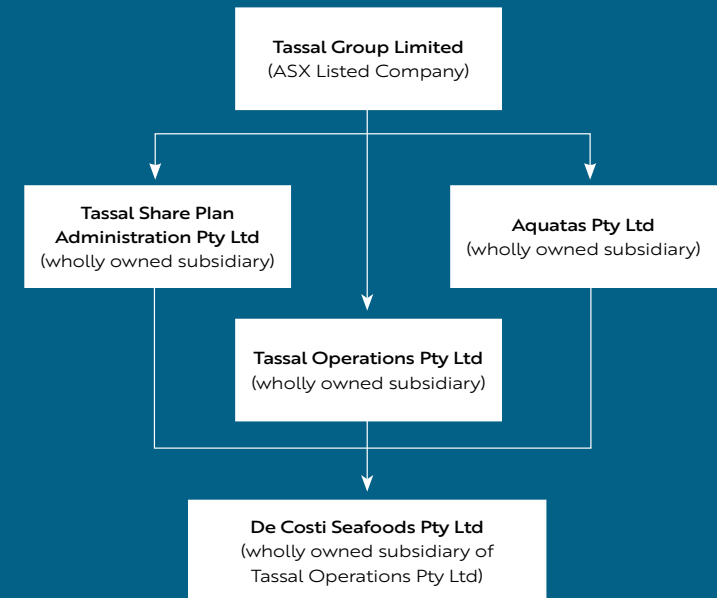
Tassal Group Limited
(ASX Listed Company)

Tassal Share Plan Administration Pty Ltd
(wholly owned subsidiary)

Aquatas Pty Ltd
(wholly owned subsidiary)

Tassal Operations Pty Ltd
(wholly owned subsidiary)

De Costi Seafoods Pty Ltd
(wholly owned subsidiary of Tassal Operations Pty Ltd)